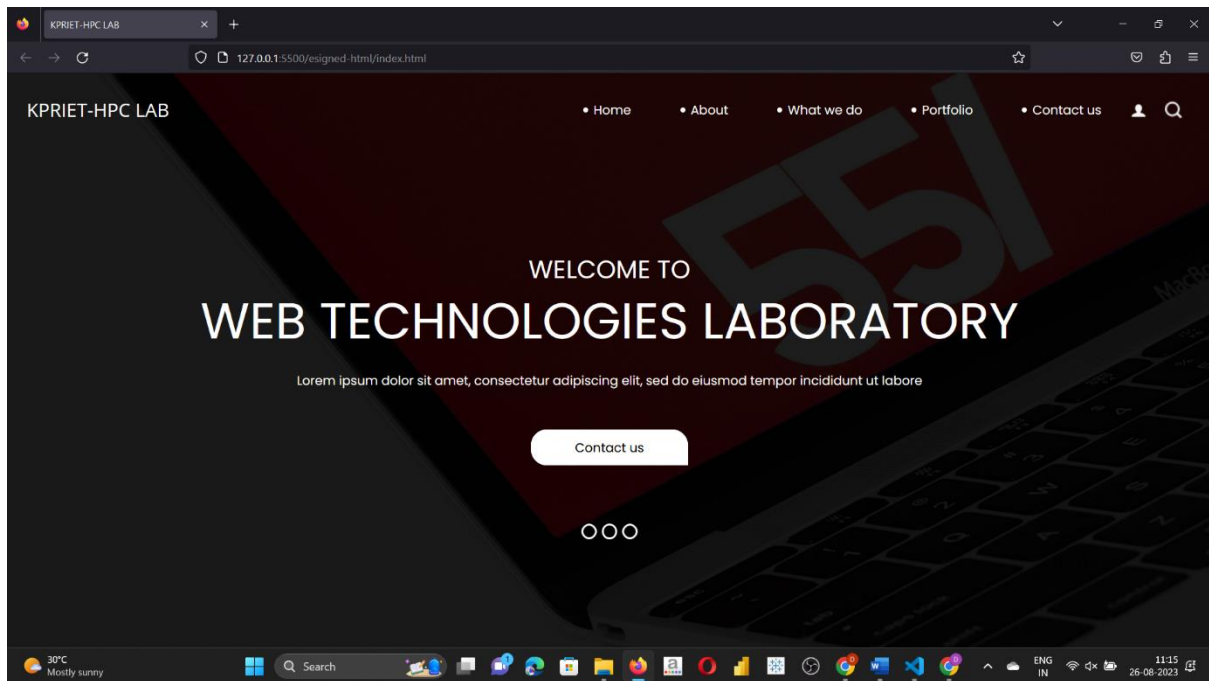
KPRIET-HPC LAB

127.0.0.1:5500/esigned-html/index.html

KPRIET-HPC LAB

• Home • About • What we do • Portfolio • Contact us

WELCOME TO

WEB TECHNOLOGIES LABORATORY

Lorem ipsum dolor sit amet, consectetur adipiscing elit, sed do eiusmod tempor incididunt ut labore

Contact us

30°C
Mostly sunny

Search

ENG
IN

11:15
26-08-2023